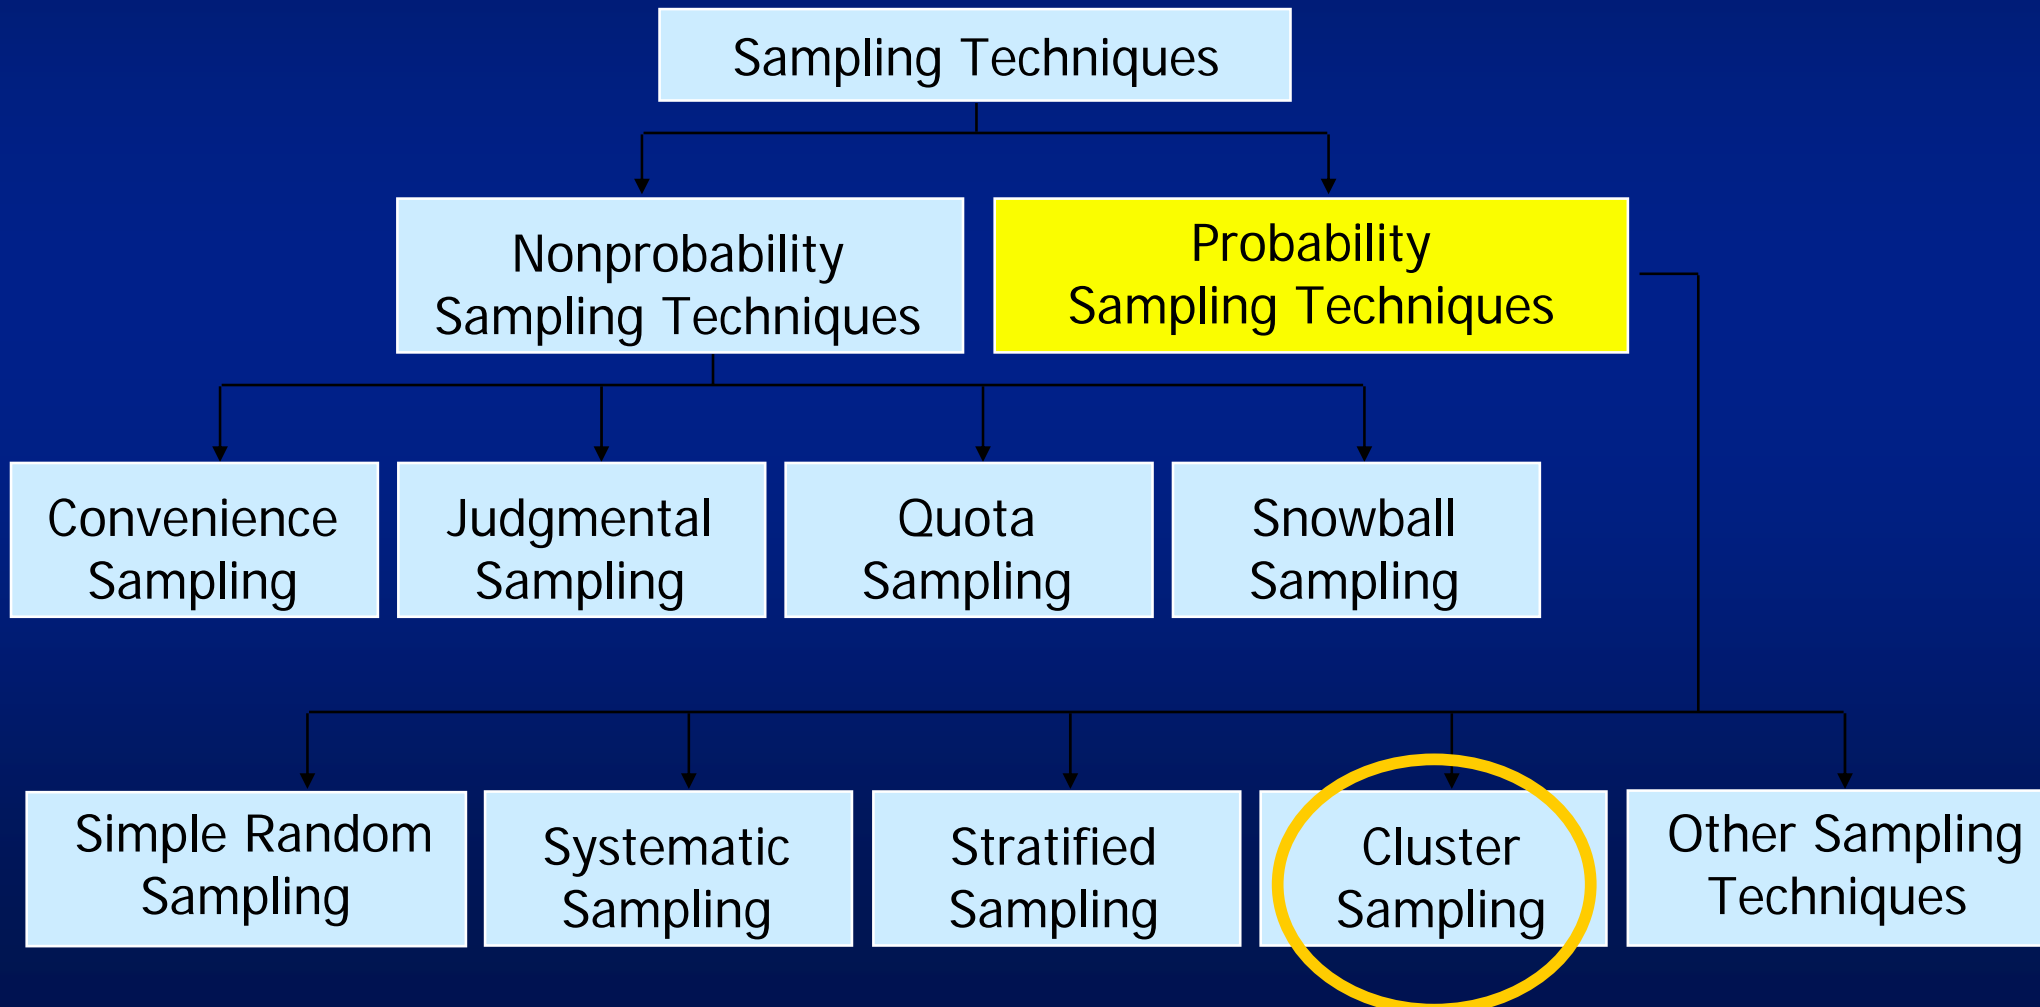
Sampling Techniques

Nonprobability Sampling Techniques

Probability Sampling Techniques

Convenience Sampling

Judgmental Sampling

Quota Sampling

Snowball Sampling

Simple Random Sampling

Systematic Sampling

Stratified Sampling

Cluster Sampling

Other Sampling Techniques